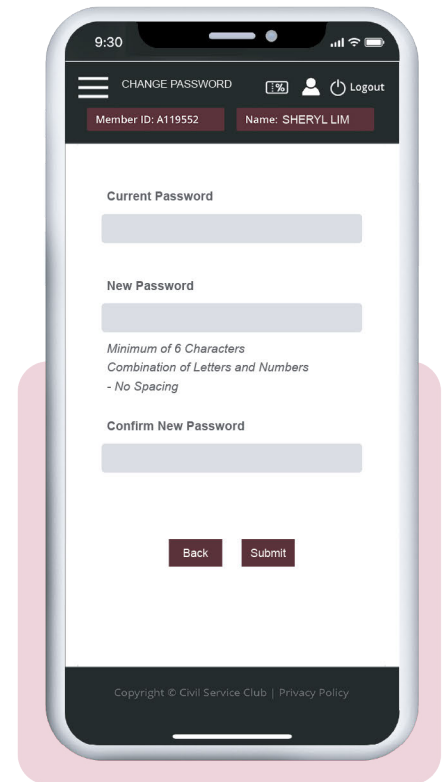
9:30

CHANGE PASSWORD

%

Logout

Member ID: A119552

Name: SHERYL LIM

Current Password

New Password

Minimum of 6 Characters
Combination of Letters and Numbers
- No Spacing

Confirm New Password

Back

Submit

Copyright © Civil Service Club | Privacy Policy